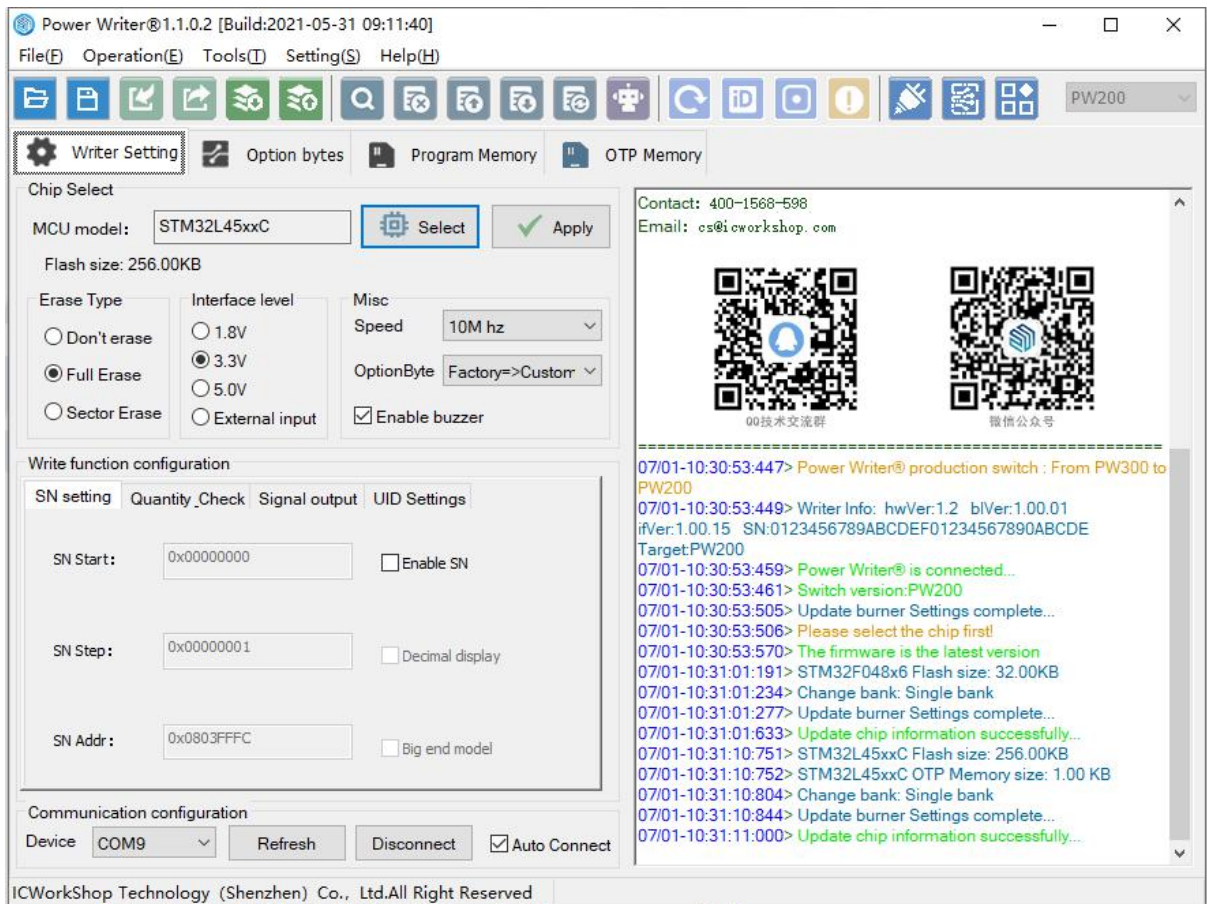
Power Writer®1.1.0.2 [Build:2021-05-31 09:11:40]

File(F) Operation(E) Tools(T) Setting(S) Help(H)

PW200

Writer Setting | Option bytes | Program Memory | OTP Memory

Chip Select

MCU model: STM32L45xxC Select Apply

Flash size: 256.00KB

Erase Type
Don't erase
Full Erase
Sector Erase

Interface level
1.8V
3.3V
5.0V
External input

Misc
Speed 10M hz
OptionByte Factory=>Custom
Enable buzzer

Write function configuration

SN setting | Quantity_Check | Signal output | UID Settings

SN Start: 0x00000000 Enable SN

SN Step: 0x00000001 Decimal display

SN Addr: 0x0803FFFC Big end model

Communication configuration

Device COM9 Refresh Disconnect Auto Connect

Contact: 400-1568-598
Email: cs@icworkshop.com

QQ技术交流群 微信公众号

==========================================================
07/01-10:30:53:447> Power Writer® production switch : From PW300 to PW200
07/01-10:30:53:449> Writer Info: hwVer:1.2 blVer:1.00.01 ifVer:1.00.15 SN:0123456789ABCDEF01234567890ABCDE Target:PW200
07/01-10:30:53:459> Power Writer® is connected...
07/01-10:30:53:461> Switch version:PW200
07/01-10:30:53:505> Update burner Settings complete...
07/01-10:30:53:506> Please select the chip first!
07/01-10:30:53:570> The firmware is the latest version
07/01-10:31:01:191> STM32F048x6 Flash size: 32.00KB
07/01-10:31:01:234> Change bank: Single bank
07/01-10:31:01:277> Update burner Settings complete...
07/01-10:31:01:633> Update chip information successfully...
07/01-10:31:10:751> STM32L45xxC Flash size: 256.00KB
07/01-10:31:10:752> STM32L45xxC OTP Memory size: 1.00 KB
07/01-10:31:10:804> Change bank: Single bank
07/01-10:31:10:844> Update burner Settings complete...
07/01-10:31:11:000> Update chip information successfully...

ICWorkShop Technology (Shenzhen) Co., Ltd.All Right Reserved